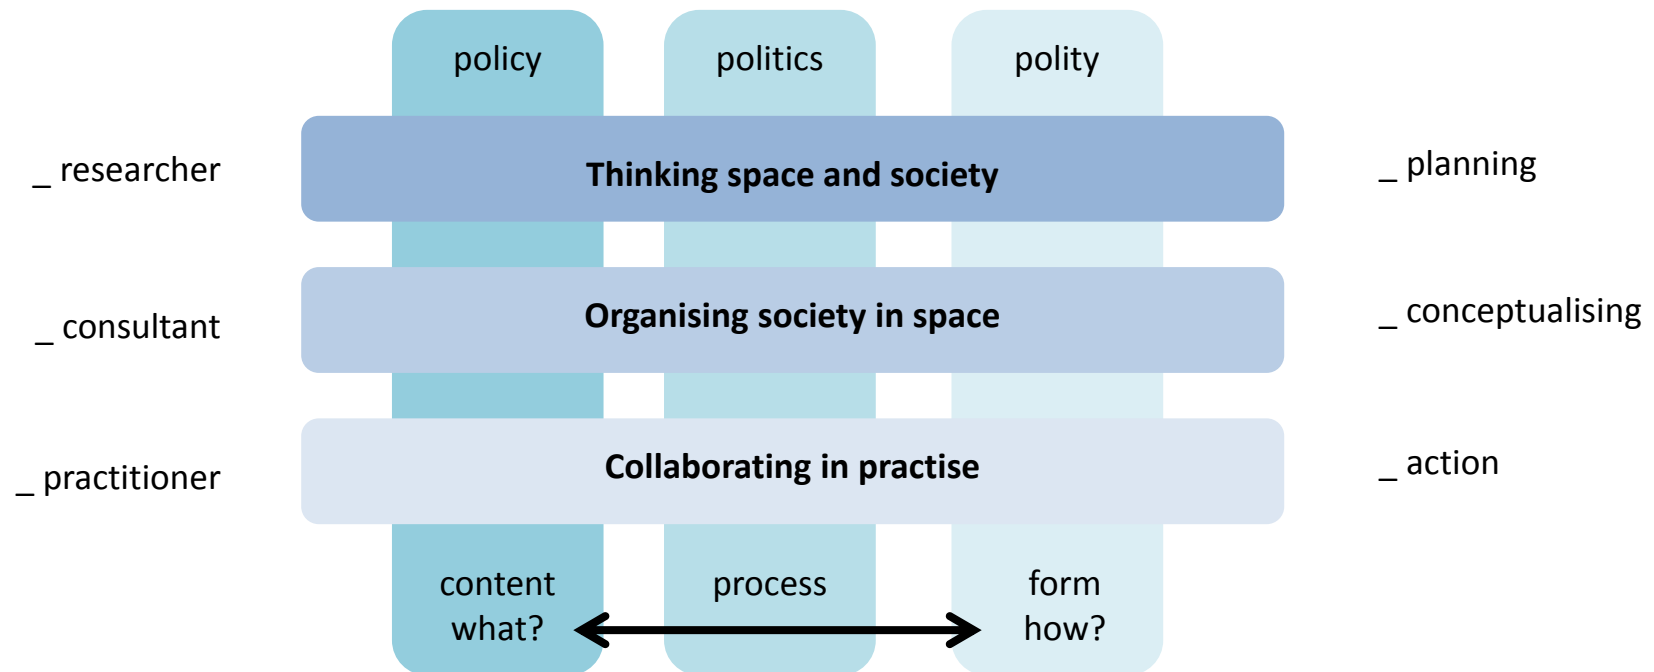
policy

politics

polity

_ researcher

Thinking space and society

_ planning

_ consultant

Organising society in space

_ conceptualising

_ practitioner

Collaborating in practise

_ action

content
what?

process

form
how?